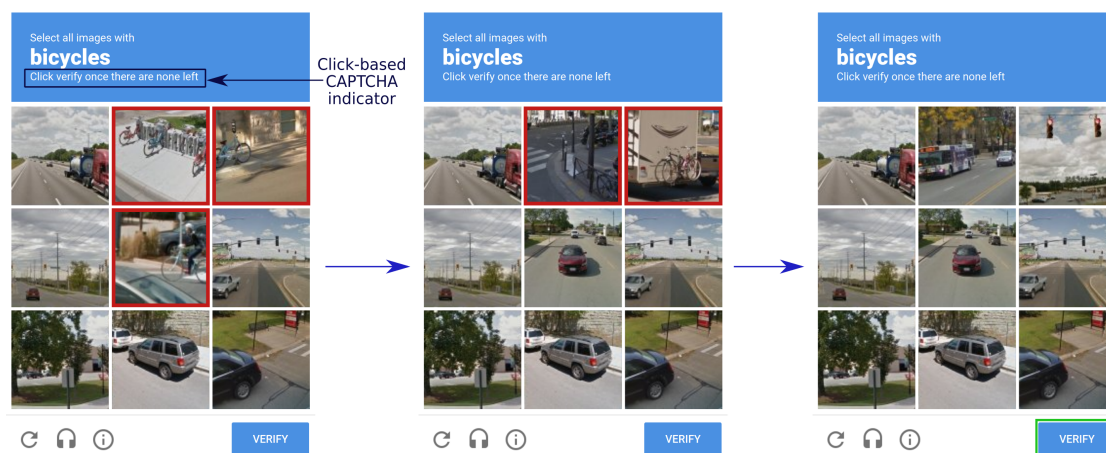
Select all images with
bicycles
Click verify once there are none left

Click-based CAPTCHA indicator

VERIFY

Select all images with
bicycles
Click verify once there are none left

VERIFY

Select all images with
bicycles
Click verify once there are none left

VERIFY